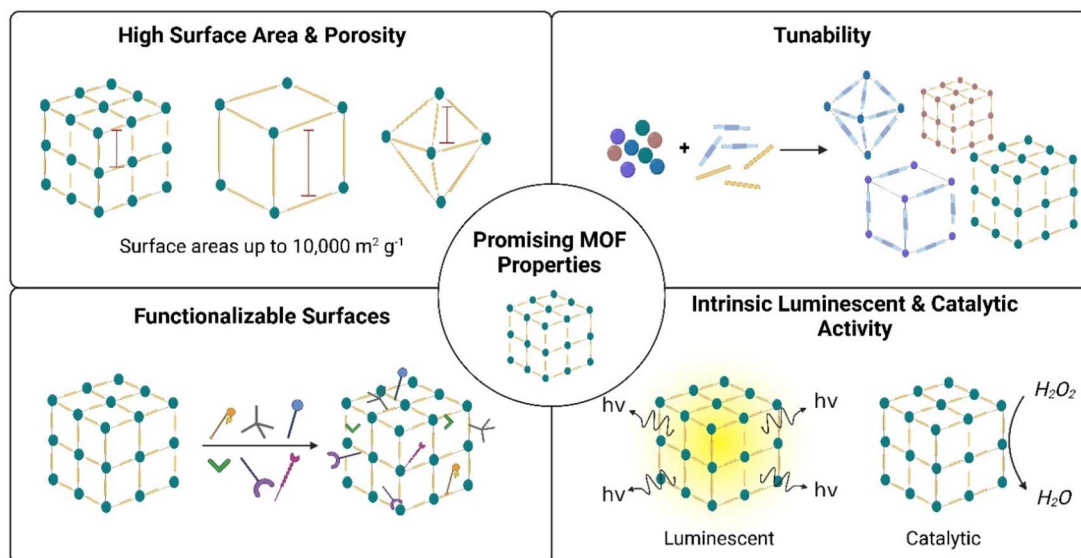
High Surface Area & Porosity

Surface areas up to 10,000 m$^2$ g$^{-1}$

Tunability

+

Promising MOF Properties

Functionalizable Surfaces

Intrinsic Luminescent & Catalytic Activity

hv

hv

hv

hv

Luminescent

$H_2O_2$

$H_2O$

Catalytic